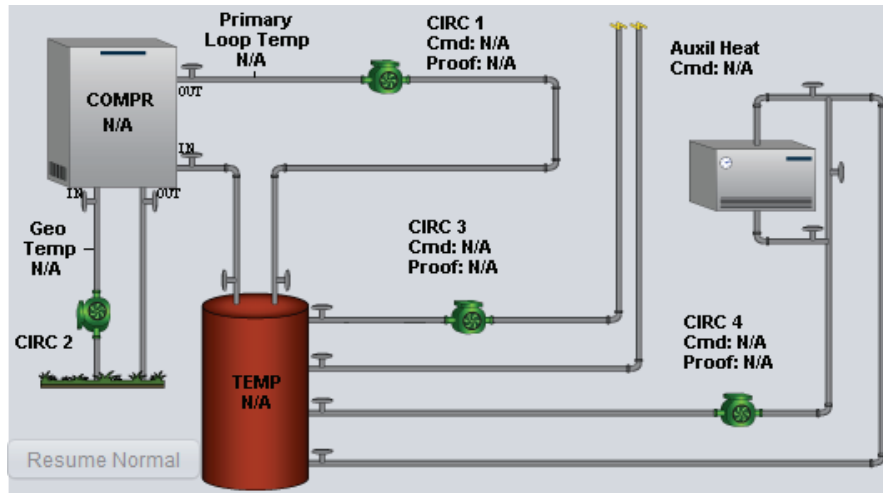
Primary Loop Temp N/A

CIRC 1
Cmd: N/A
Proof: N/A

Auxil Heat
Cmd: N/A

COMPR
N/A

OUT

IN

IN

OUT

Geo Temp N/A

CIRC 3
Cmd: N/A
Proof: N/A

CIRC 2

CIRC 4
Cmd: N/A
Proof: N/A

TEMP
N/A

Resume Normal